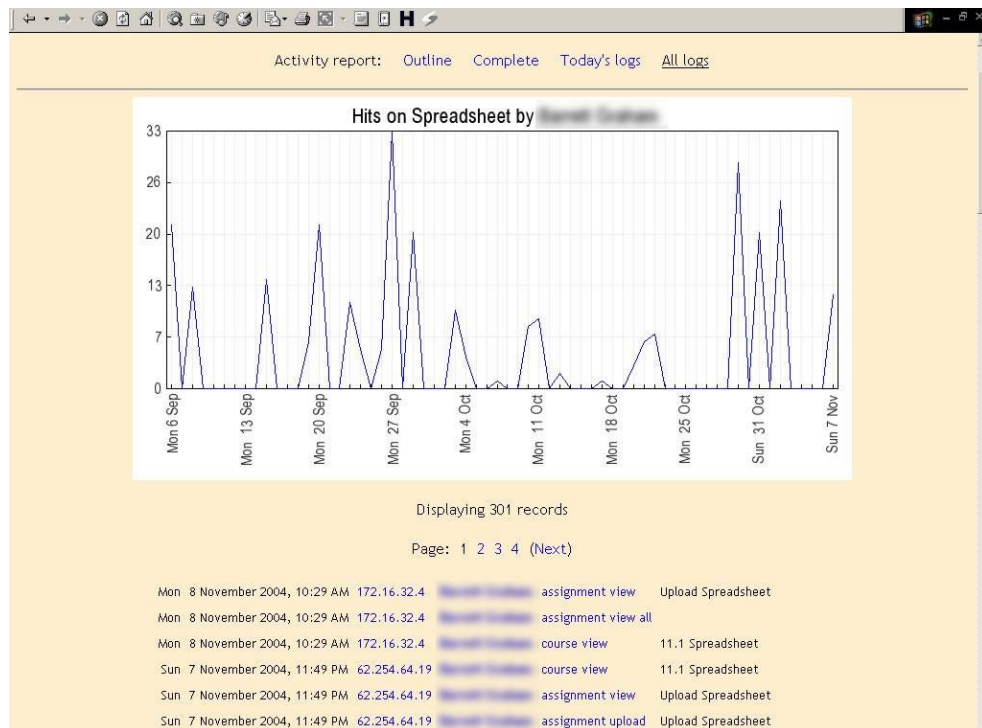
Activity report: Outline Complete Today's logs All logs

Hits on Spreadsheet by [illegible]

33
26
20
13
7
0

Mon 6 Sep
Mon 13 Sep
Mon 20 Sep
Mon 27 Sep
Mon 4 Oct
Mon 11 Oct
Mon 18 Oct
Mon 25 Oct
Sun 31 Oct
Sun 7 Nov

Displaying 301 records

Page: 1 2 3 4 (Next)

| | | | | |
|---|---|---|---|---|
| Mon 8 November 2004, 10:29 AM | 172.16.32.4 | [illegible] | assignment view | Upload Spreadsheet |
| Mon 8 November 2004, 10:29 AM | 172.16.32.4 | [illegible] | assignment view all | |
| Mon 8 November 2004, 10:29 AM | 172.16.32.4 | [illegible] | course view | 11.1 Spreadsheet |
| Sun 7 November 2004, 11:49 PM | 62.254.64.19 | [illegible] | course view | 11.1 Spreadsheet |
| Sun 7 November 2004, 11:49 PM | 62.254.64.19 | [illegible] | assignment view | Upload Spreadsheet |
| Sun 7 November 2004, 11:49 PM | 62.254.64.19 | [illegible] | assignment upload | Upload Spreadsheet |